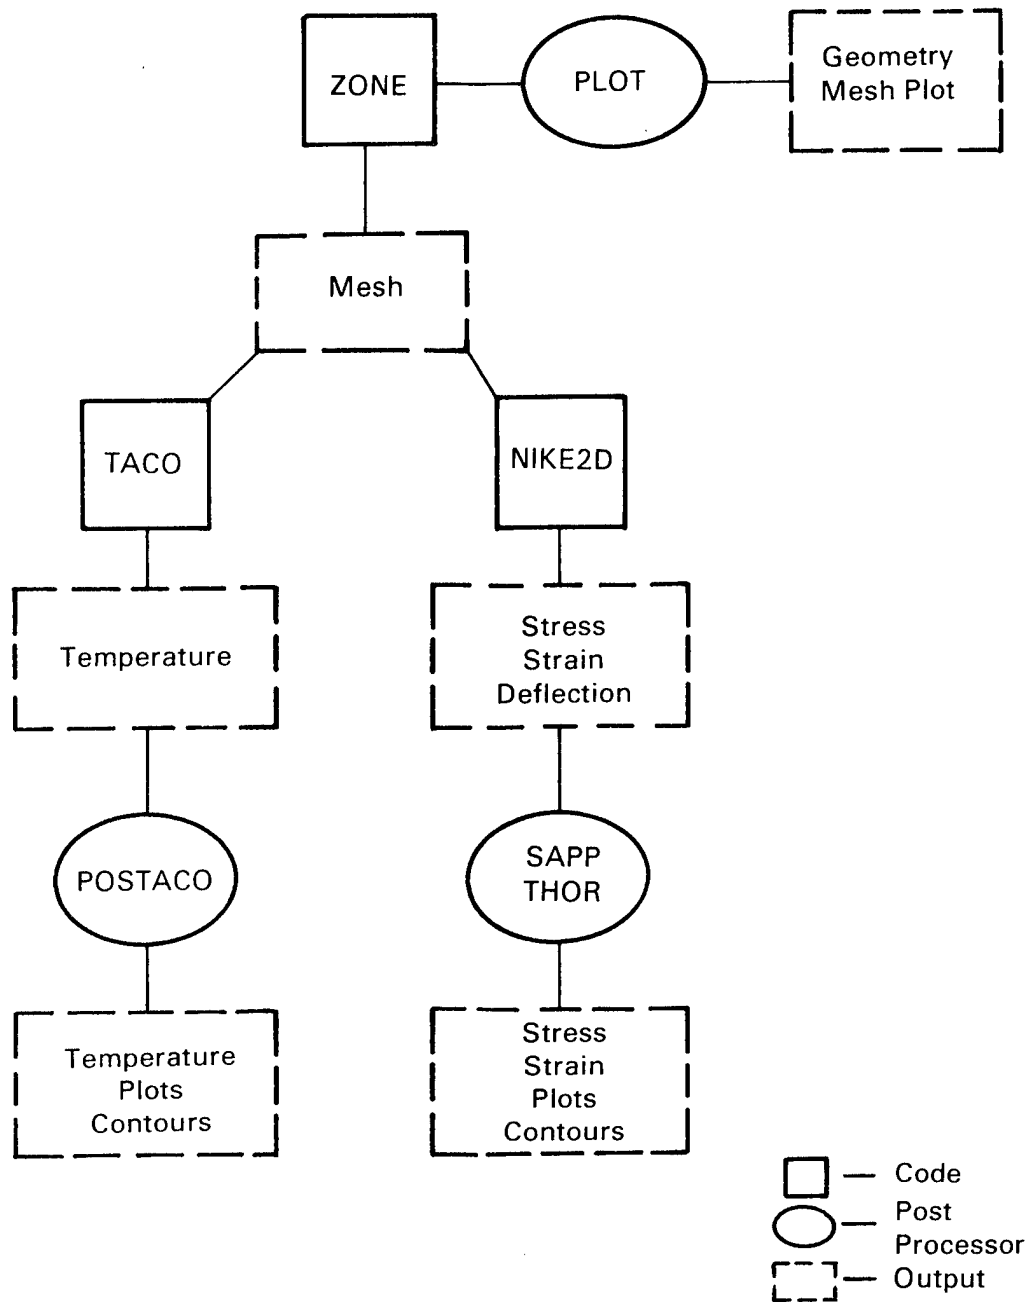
ZONE

PLOT

Geometry
Mesh Plot

Mesh

TACO

NIKE2D

Temperature

Stress
Strain
Deflection

POSTACO

SAPP
THOR

Temperature
Plots
Contours

Stress
Strain
Plots
Contours

— Code
— Post Processor
— Output